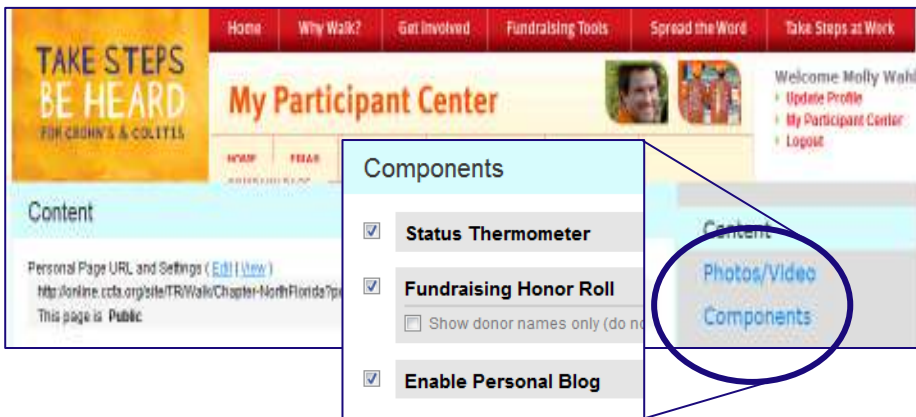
TAKE STEPS BE HEARD FOR CROHN'S & COLITIS

Home | Why Walk? | Get Involved | Fundraising Tools | Spread the Word | Take Steps at Work

My Participant Center

Welcome Molly Wahl
Update Profile
My Participant Center
Logout

HOME | EMAIL

Content

Personal Page URL and Settings ( Edit | View )
http://online.ccfa.org/site/TR/Walk/Chapter-NorthFlorida?p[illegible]
This page is Public

Components

Status Thermometer

Fundraising Honor Roll

Show donor names only (do no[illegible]

Enable Personal Blog

Content

Photos/Video

Components